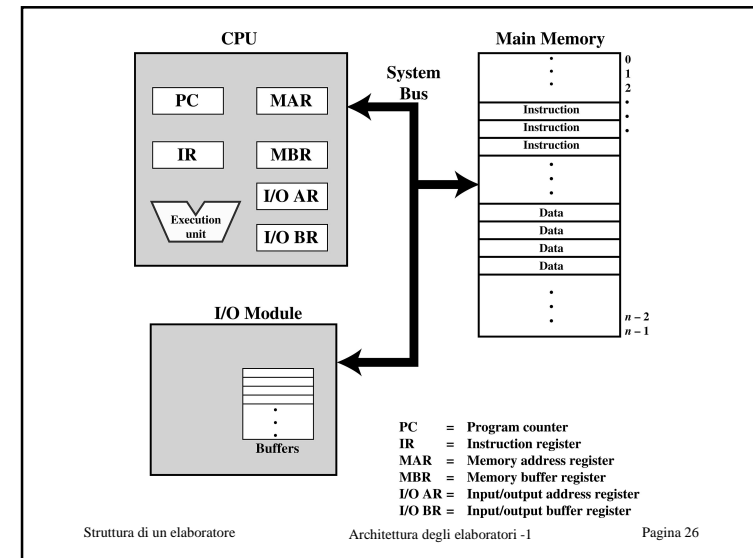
CPU

PC
MAR
IR
MBR
I/O AR
Execution unit
I/O BR

System Bus

Main Memory

0
1
2
Instruction
Instruction
Instruction
Data
Data
Data
Data
$n-2$
$n-1$

I/O Module

Buffers

PC = Program counter
IR = Instruction register
MAR = Memory address register
MBR = Memory buffer register
I/O AR = Input/output address register
I/O BR = Input/output buffer register

Struttura di un elaboratore
Architettura degli elaboratori -1
Pagina 26